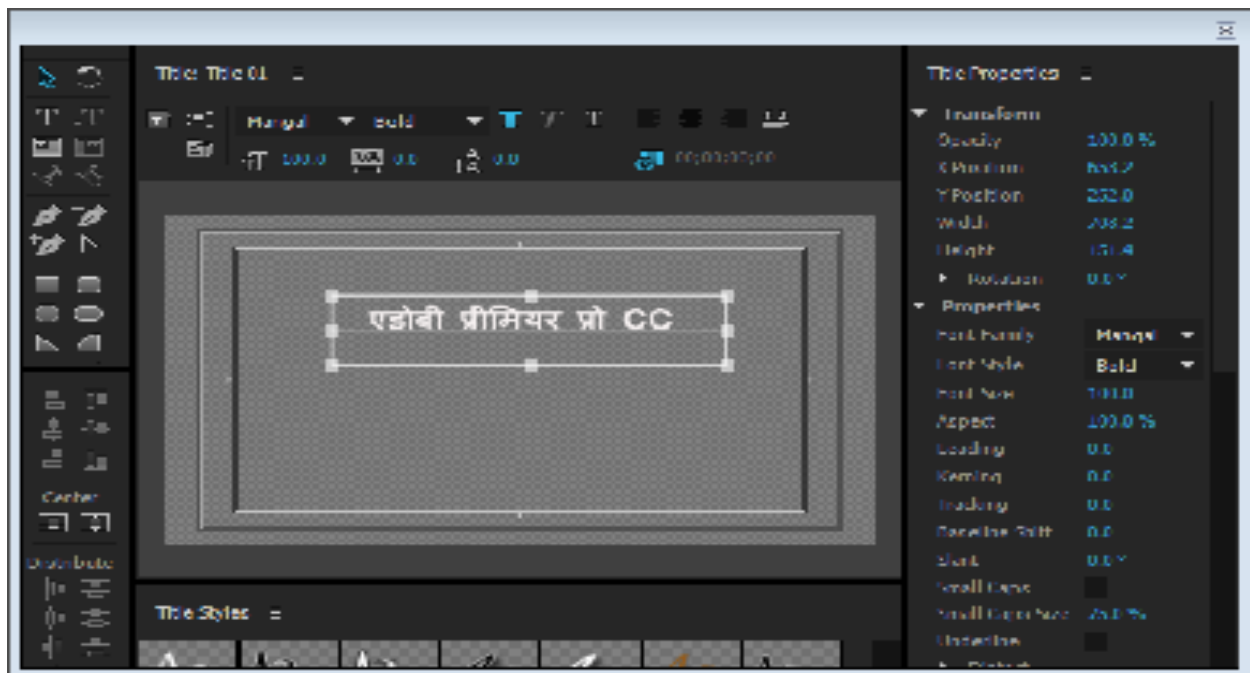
Title: Title 01

Mangal
Bold
100.0
0.0
0.0
00;00;07;00

एडोबी प्रीमियर प्रो CC

Center
Distribute

Title Styles

Title Properties
Transform
Opacity 100.0 %
X Position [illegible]
Y Position 252.0
Width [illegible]
Height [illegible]
Rotation 0.0°
Properties
Font Family Mangal
Font Style Bold
Font Size 100.0
Aspect 100.0 %
Leading 0.0
Kerning 0.0
Tracking 0.0
Baseline Shift 0.0
Slant 0.0°
Small Caps
Small Caps Size 75.0 %
Underline
Distort